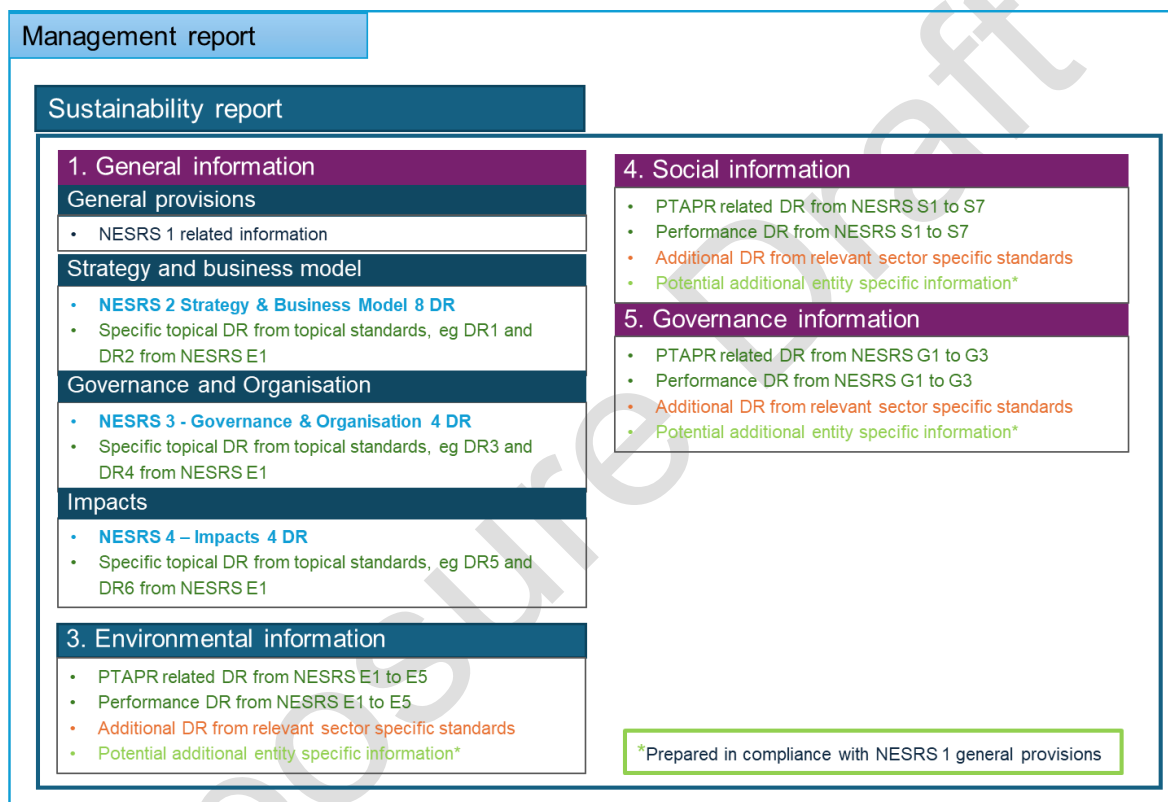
Management report

Sustainability report

1. General information

General provisions

• NESRS 1 related information

Strategy and business model

• NESRS 2 Strategy & Business Model 8 DR
• Specific topical DR from topical standards, eg DR1 and DR2 from NESRS E1

Governance and Organisation

• NESRS 3 - Governance & Organisation 4 DR
• Specific topical DR from topical standards, eg DR3 and DR4 from NESRS E1

Impacts

• NESRS 4 – Impacts 4 DR
• Specific topical DR from topical standards, eg DR5 and DR6 from NESRS E1

3. Environmental information

• PTAPR related DR from NESRS E1 to E5
• Performance DR from NESRS E1 to E5
• Additional DR from relevant sector specific standards
• Potential additional entity specific information*

4. Social information

• PTAPR related DR from NESRS S1 to S7
• Performance DR from NESRS S1 to S7
• Additional DR from relevant sector specific standards
• Potential additional entity specific information*

5. Governance information

• PTAPR related DR from NESRS G1 to G3
• Performance DR from NESRS G1 to G3
• Additional DR from relevant sector specific standards
• Potential additional entity specific information*

*Prepared in compliance with NESRS 1 general provisions

Disclosure Draft